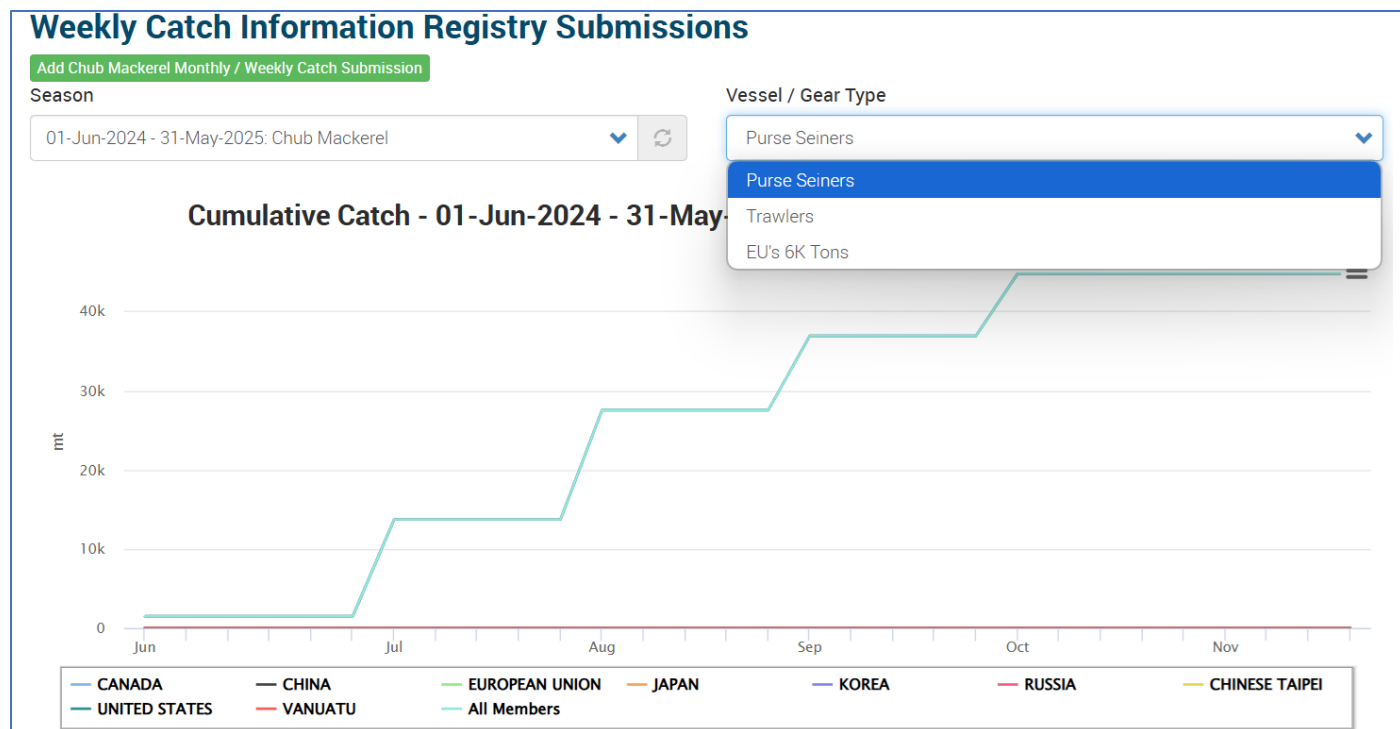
Weekly Catch Information Registry Submissions

Add Chub Mackerel Monthly / Weekly Catch Submission

Season

01-Jun-2024 - 31-May-2025: Chub Mackerel

Vessel / Gear Type

Purse Seiners

Purse Seiners
Trawlers
EU's 6K Tons

Cumulative Catch - 01-Jun-2024 - 31-May-

40k
30k
20k
10k
0

mt

Jun
Jul
Aug
Sep
Oct
Nov

CANADA
CHINA
EUROPEAN UNION
JAPAN
KOREA
RUSSIA
CHINESE TAIPEI
UNITED STATES
VANUATU
All Members